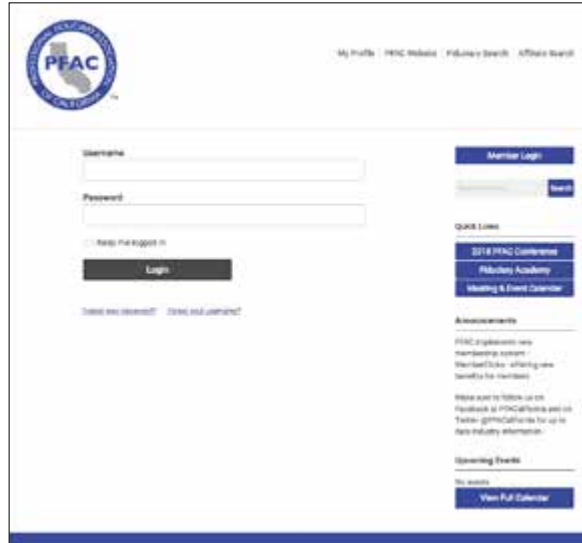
PROFESSIONAL FIDUCIARY ASSOCIATION OF CALIFORNIA
PFAC
TM

My Profile | PFAC Website | Fiduciary Search | Affiliate Search

Username

Password

Keep me logged in

Login

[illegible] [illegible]

Member Login

Search

Quick Links

2018 PFAC Conference

Fiduciary Academy

Meeting & Event Calendar

Announcements

PFAC implements new membership system - MemberClicks - offering new benefits for members

Make sure to follow us on Facebook at PFACalifornia and on Twitter @PFACalifornia for up to date industry information.

Upcoming Events

No events

View Full Calendar